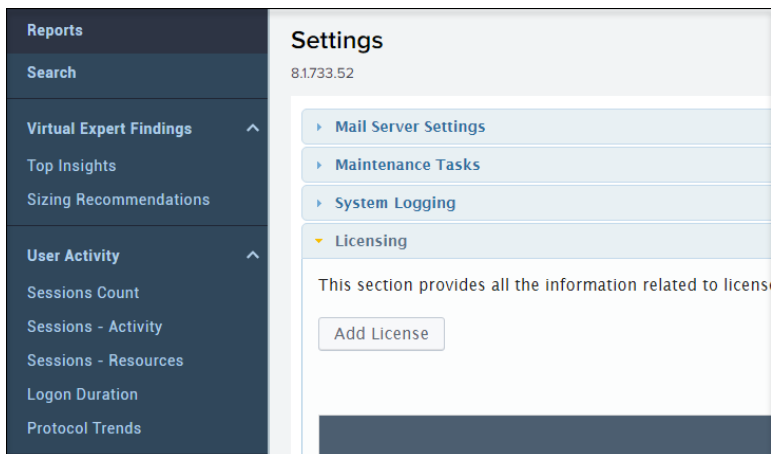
Reports
Search
Virtual Expert Findings
Top Insights
Sizing Recommendations
User Activity
Sessions Count
Sessions - Activity
Sessions - Resources
Logon Duration
Protocol Trends

Settings
8.1.733.52

Mail Server Settings
Maintenance Tasks
System Logging
Licensing
This section provides all the information related to licens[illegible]
Add License